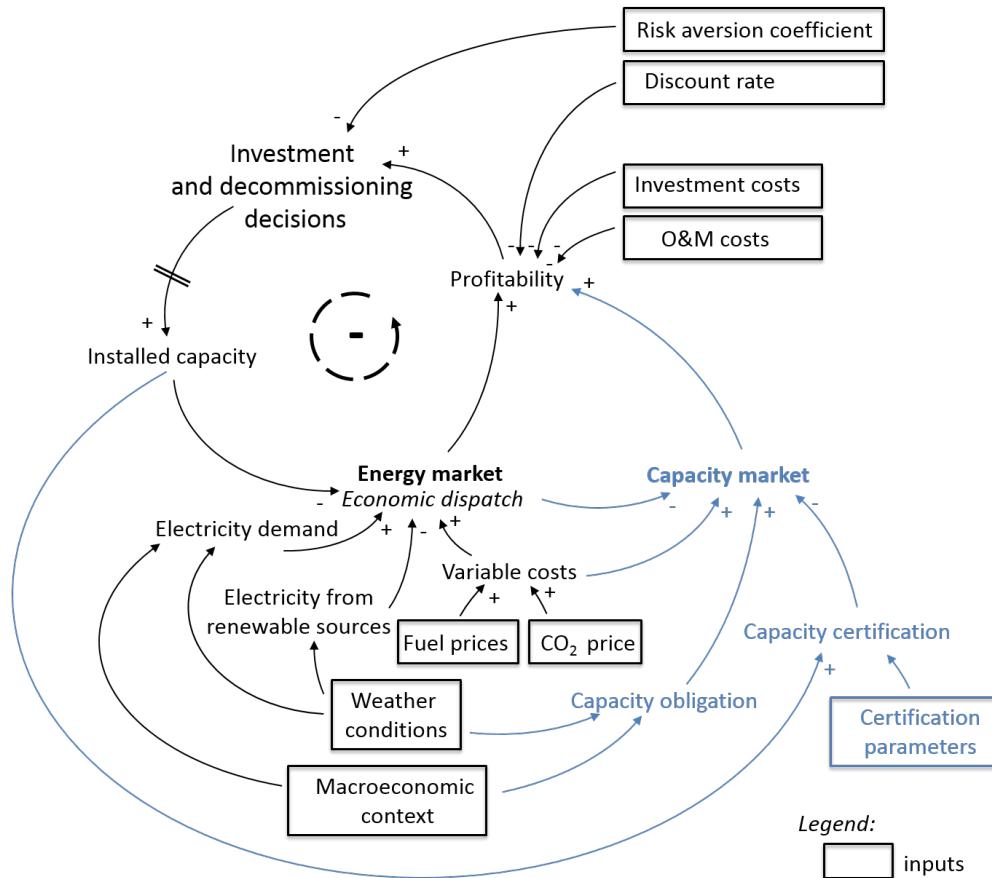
Risk aversion coefficient

Discount rate

Investment costs

O&M costs

-

+

Investment and decommissioning decisions

- - - -

Profitability

+

+

+

Installed capacity

-

Energy market

*Economic dispatch*

Capacity market

-

Electricity demand

+ -

+

- + + -

Variable costs

Electricity from renewable sources

+ +

Fuel prices

$CO_2$ price

Capacity certification

Weather conditions

Capacity obligation

+

Certification parameters

Macroeconomic context

*Legend:*

inputs